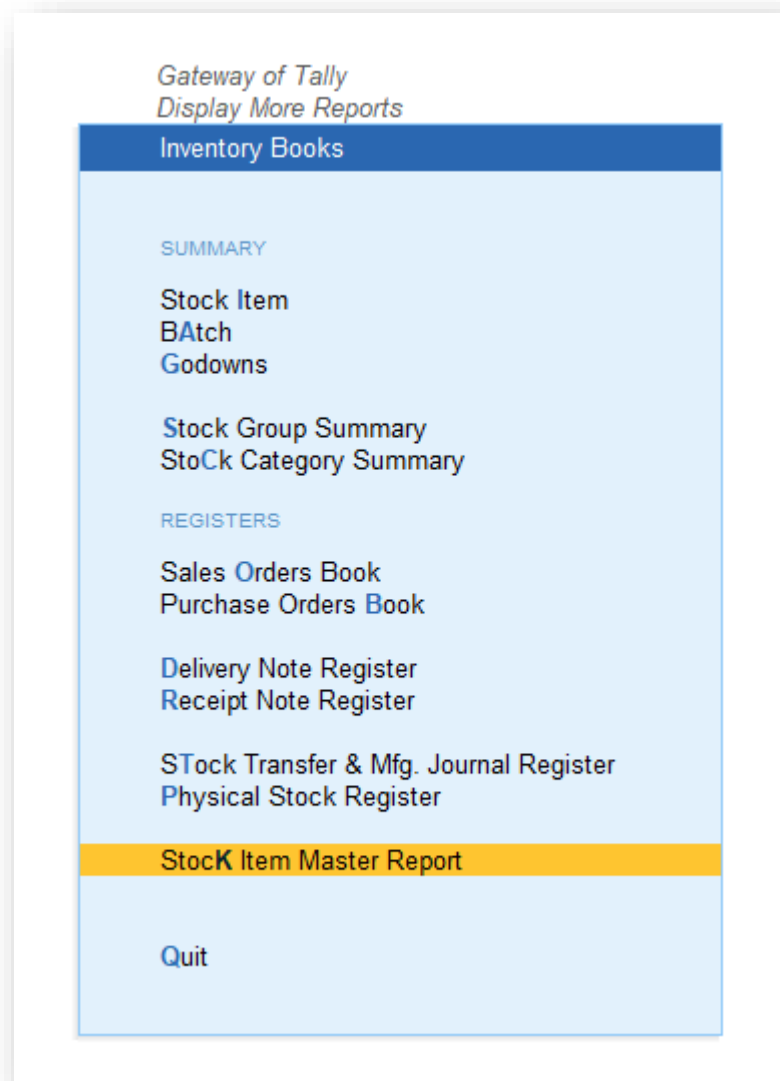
Gateway of Tally
Display More Reports

Inventory Books

SUMMARY

Stock Item
BAtch
Godowns

Stock Group Summary
StoCk Category Summary

REGISTERS

Sales Orders Book
Purchase Orders Book

Delivery Note Register
Receipt Note Register

STock Transfer & Mfg. Journal Register
Physical Stock Register

StocK Item Master Report

Quit